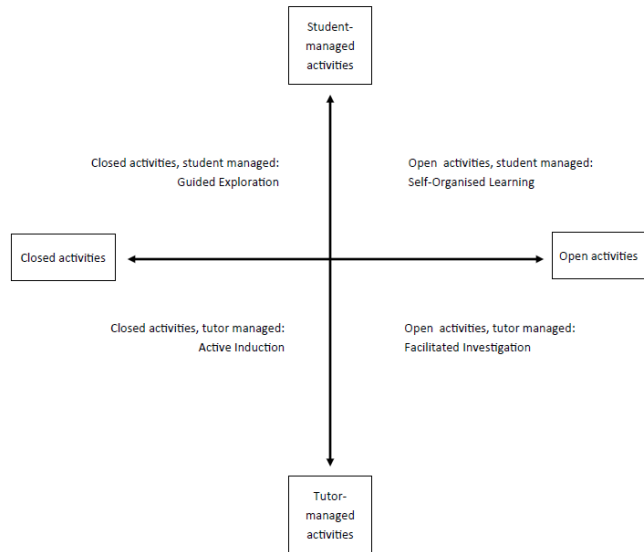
Student-managed activities

Closed activities, student managed:
Guided Exploration

Open activities, student managed:
Self-Organised Learning

Closed activities

Open activities

Closed activities, tutor managed:
Active Induction

Open activities, tutor managed:
Facilitated Investigation

Tutor-managed activities